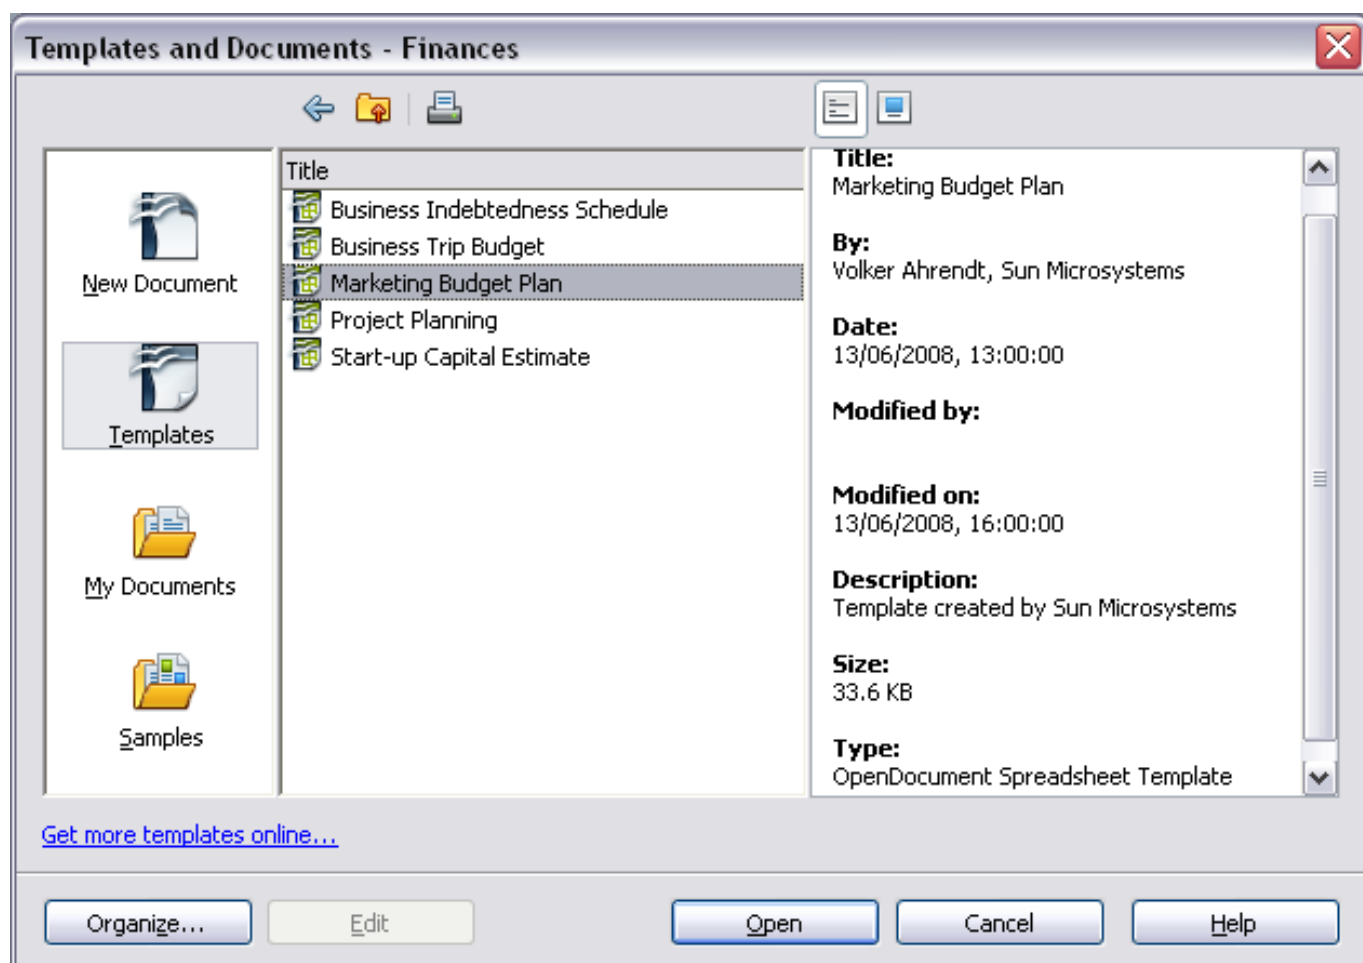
Templates and Documents - Finances

New Document

Templates

My Documents

Samples

Title
Business Indebtedness Schedule
Business Trip Budget
Marketing Budget Plan
Project Planning
Start-up Capital Estimate

Title:
Marketing Budget Plan

By:
Volker Ahrendt, Sun Microsystems

Date:
13/06/2008, 13:00:00

Modified by:

Modified on:
13/06/2008, 16:00:00

Description:
Template created by Sun Microsystems

Size:
33.6 KB

Type:
OpenDocument Spreadsheet Template

Get more templates online...

Organize... Edit Open Cancel Help